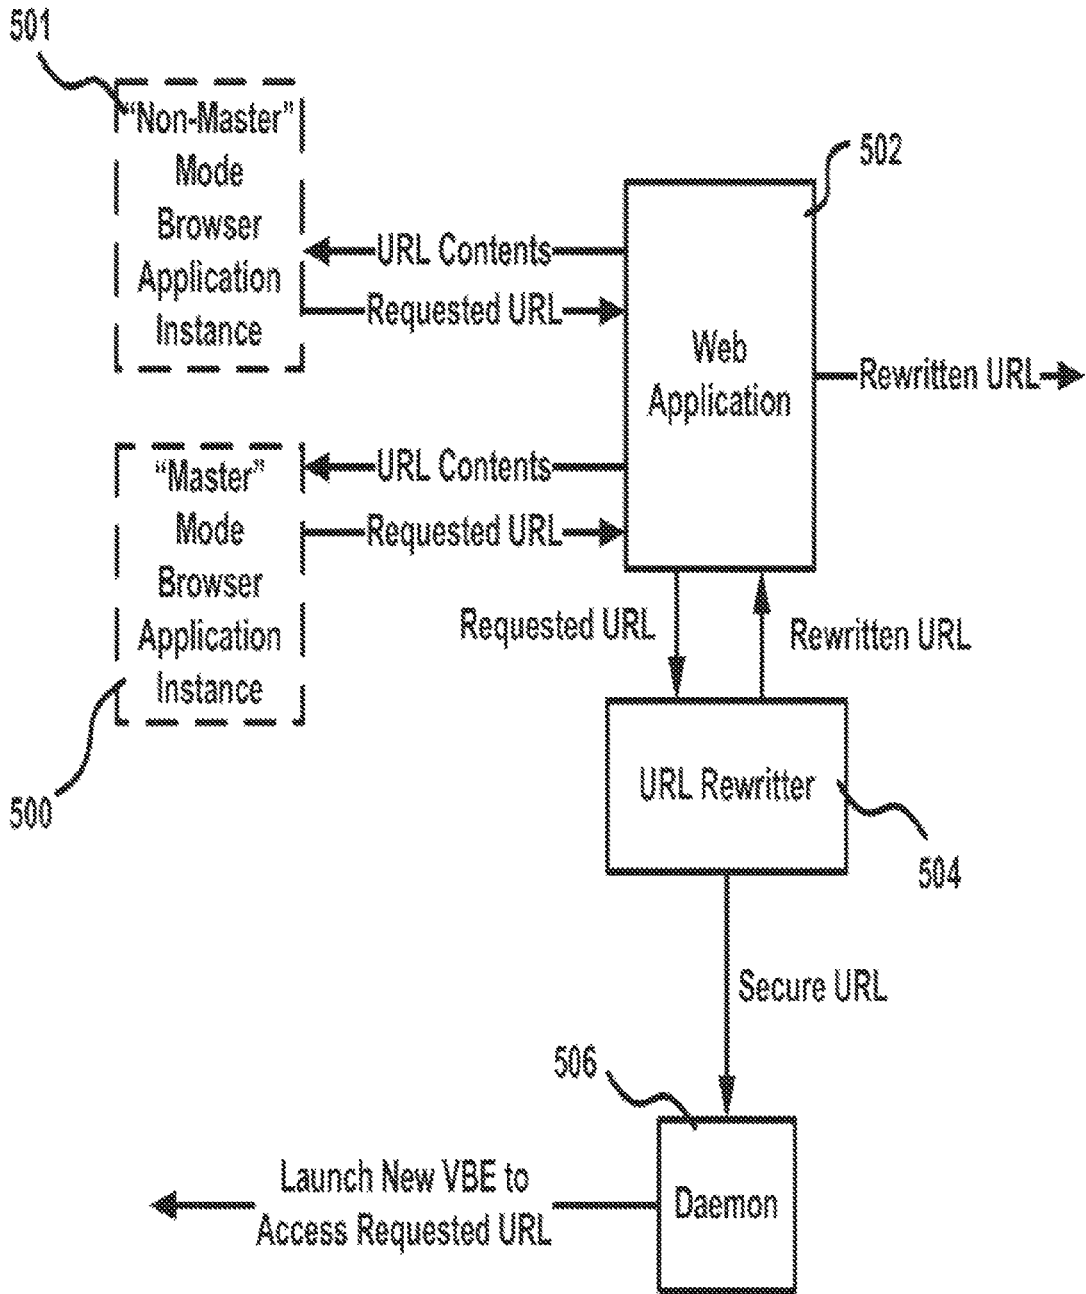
501

"Non-Master" Mode Browser Application Instance

URL Contents

Requested URL

502

Web Application

Rewritten URL

"Master" Mode Browser Application Instance

URL Contents

Requested URL

Requested URL

Rewritten URL

500

URL Rewritter

504

Secure URL

506

Launch New VBE to Access Requested URL

Daemon